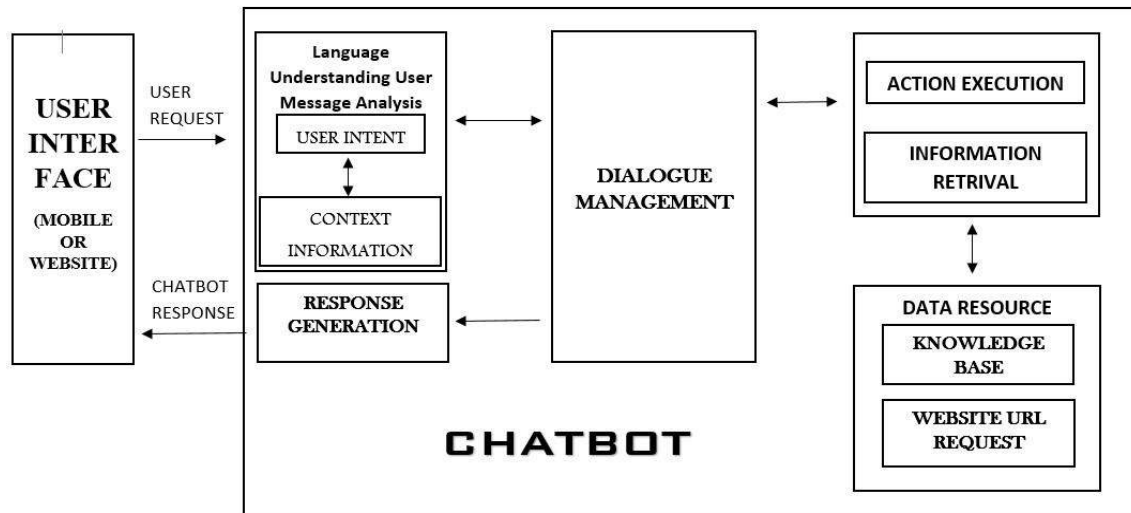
USER INTER FACE

(MOBILE OR WEBSITE)

USER REQUEST

CHATBOT RESPONSE

Language Understanding User Message Analysis

USER INTENT

CONTEXT INFORMATION

RESPONSE GENERATION

DIALOGUE MANAGEMENT

ACTION EXECUTION

INFORMATION RETRIVAL

DATA RESOURCE

KNOWLEDGE BASE

WEBSITE URL REQUEST

CHATBOT